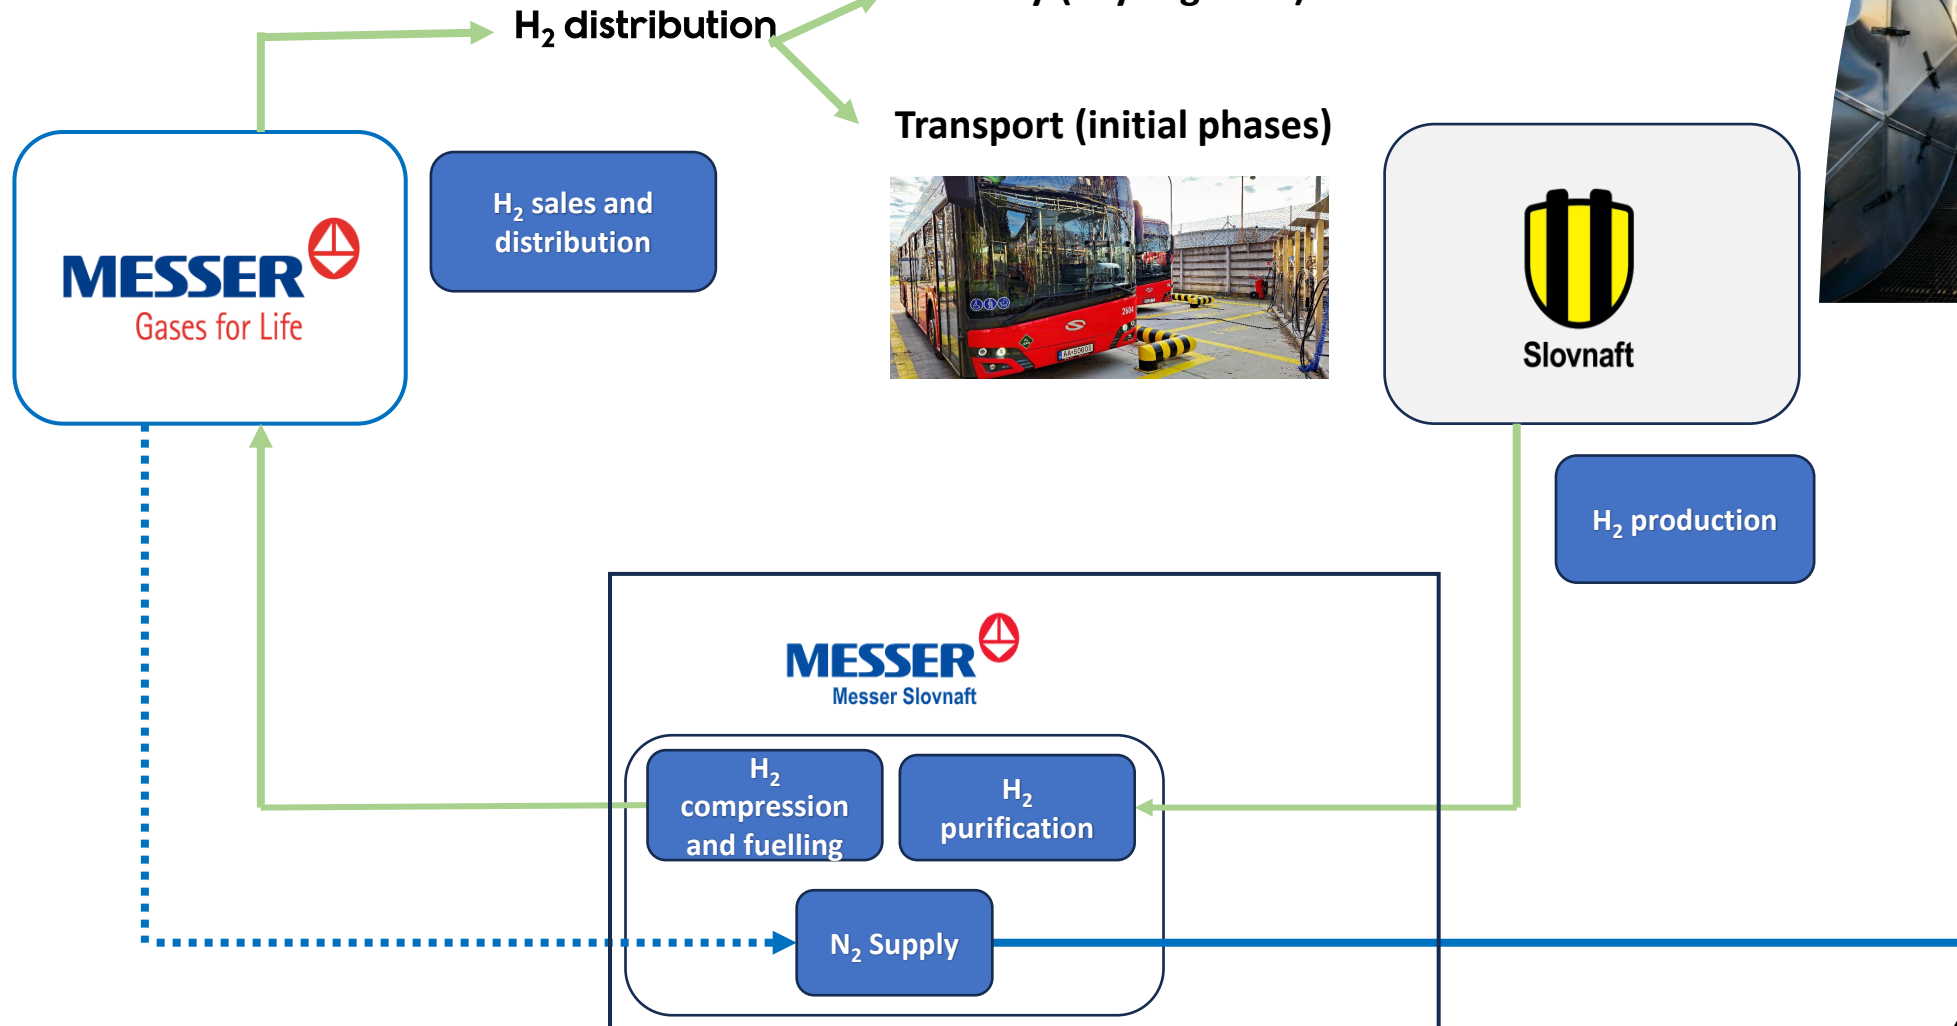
$H_2$ distribution

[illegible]

Transport (initial phases)

MESSER
Gases for Life

$H_2$ sales and distribution

Slovnaft

$H_2$ production

MESSER
Messer Slovnaft

$H_2$ compression and fuelling

$H_2$ purification

$N_2$ Supply